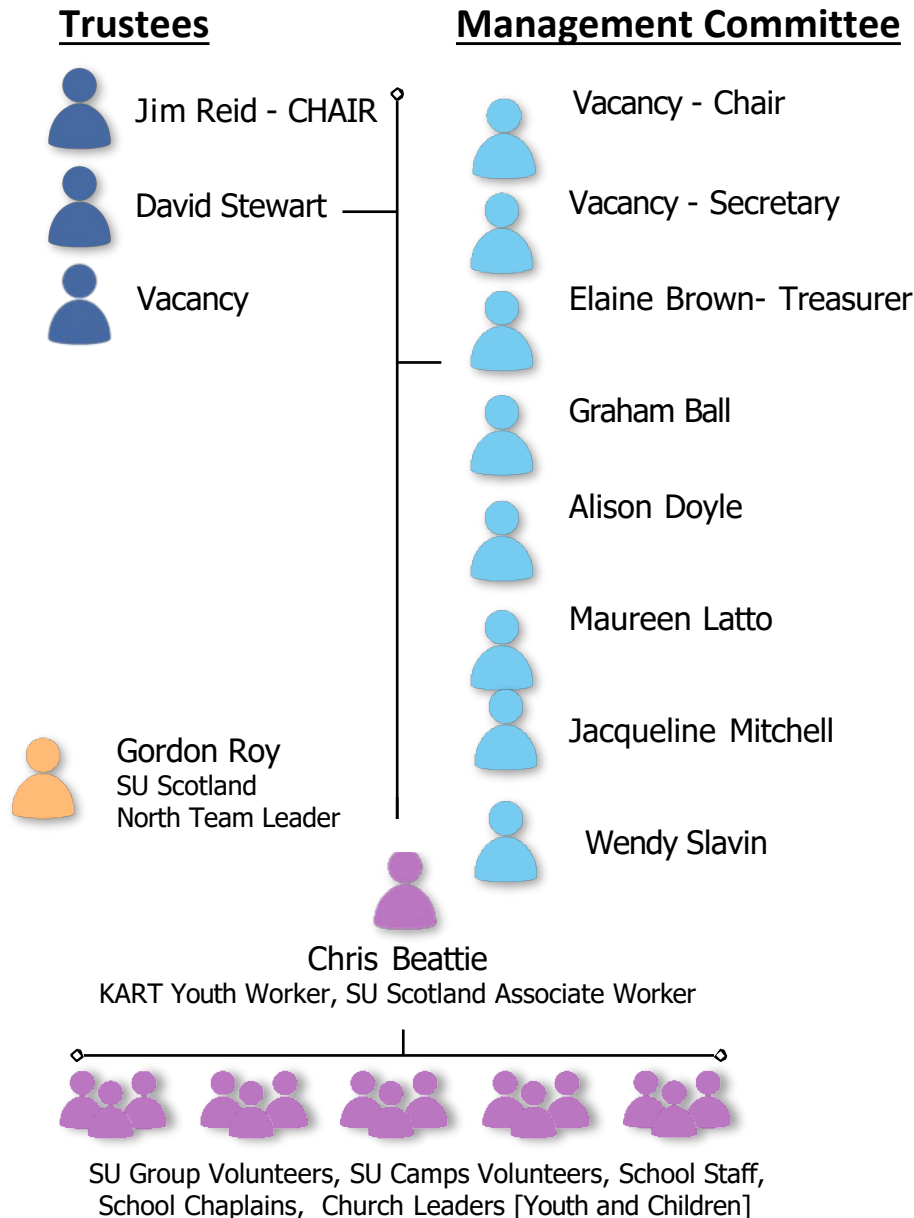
Trustees

Jim Reid - CHAIR

David Stewart

Vacancy

Management Committee

Vacancy - Chair

Vacancy - Secretary

Elaine Brown- Treasurer

Graham Ball

Alison Doyle

Maureen Latto

Jacqueline Mitchell

Wendy Slavin

Gordon Roy
SU Scotland
North Team Leader

Chris Beattie
KART Youth Worker, SU Scotland Associate Worker

SU Group Volunteers, SU Camps Volunteers, School Staff, School Chaplains, Church Leaders [Youth and Children]